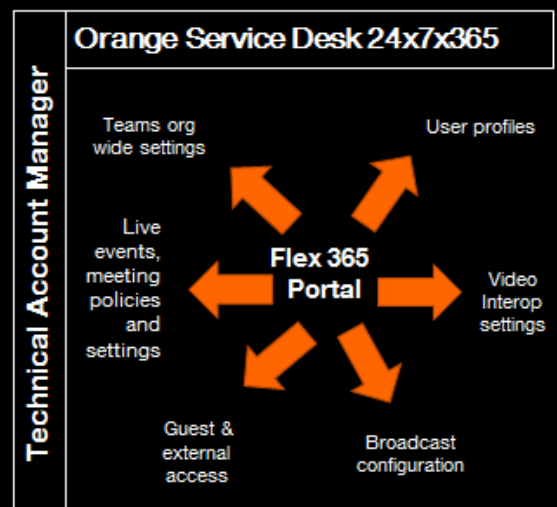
Technical Account Manager

Orange Service Desk 24x7x365

Teams org wide settings

User profiles

Live events, meeting policies and settings

Flex 365 Portal

Video Interop settings

Guest & external access

Broadcast configuration